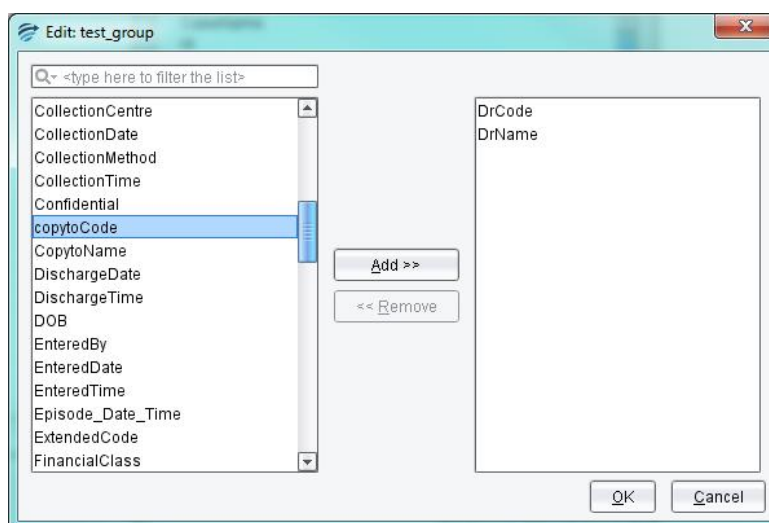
Edit: test_group

<type here to filter the list>

CollectionCentre
CollectionDate
CollectionMethod
CollectionTime
Confidential
copytoCode
CopytoName
DischargeDate
DischargeTime
DOB
EnteredBy
EnteredDate
EnteredTime
Episode_Date_Time
ExtendedCode
FinancialClass

Add >>
<< Remove

DrCode
DrName

OK
Cancel